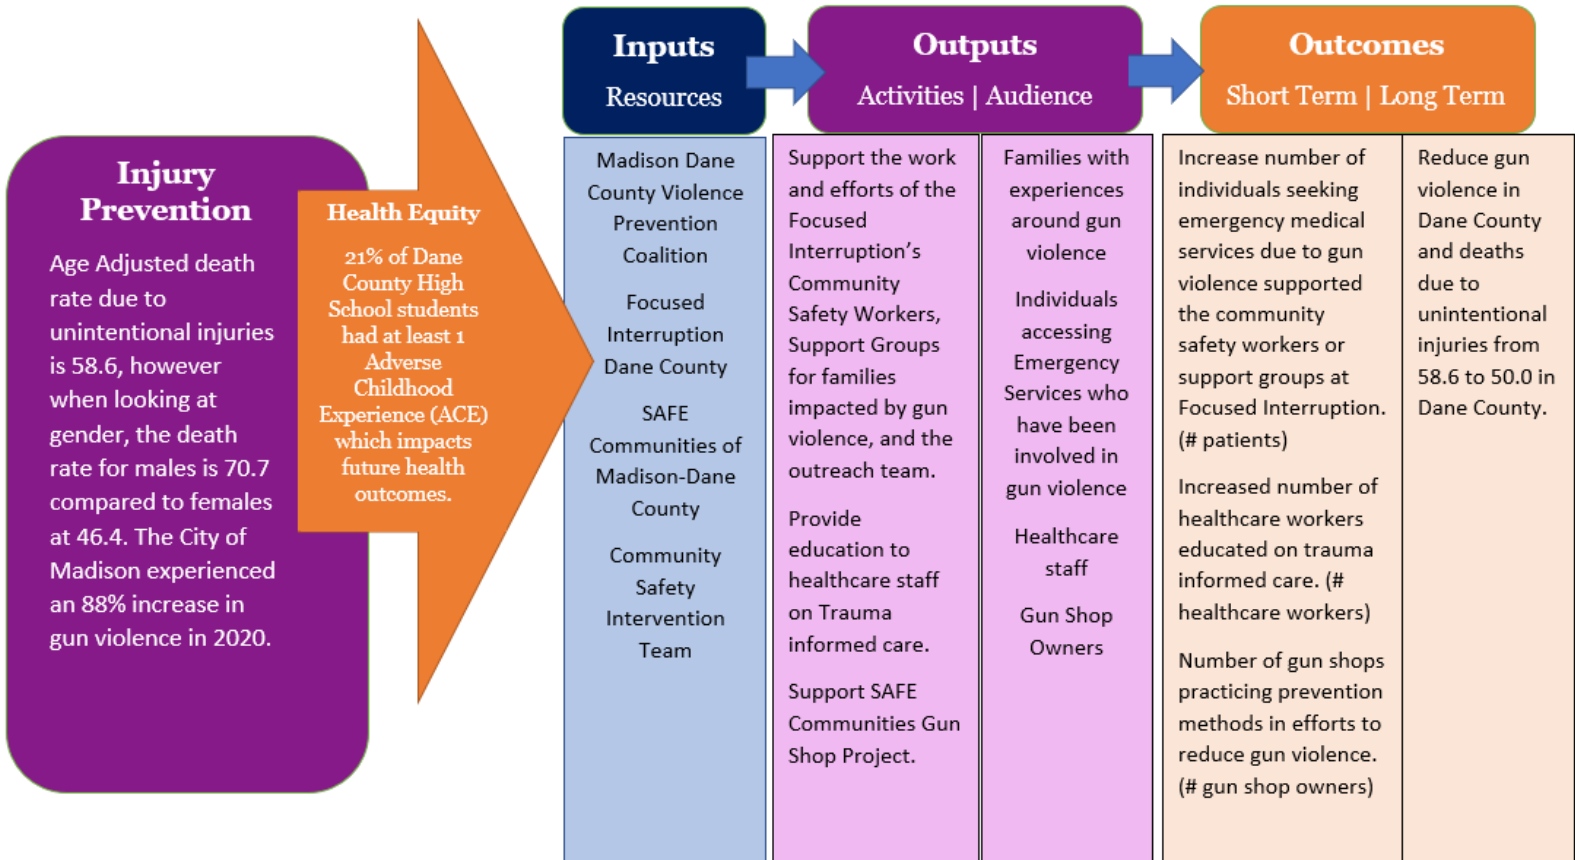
Injury Prevention

Age Adjusted death rate due to unintentional injuries is 58.6, however when looking at gender, the death rate for males is 70.7 compared to females at 46.4. The City of Madison experienced an 88% increase in gun violence in 2020.

Health Equity

21% of Dane County High School students had at least 1 Adverse Childhood Experience (ACE) which impacts future health outcomes.

Inputs
Resources

Madison Dane County Violence Prevention Coalition

Focused Interruption Dane County

SAFE Communities of Madison-Dane County

Community Safety Intervention Team

Outputs
Activities | Audience

Support the work and efforts of the Focused Interruption's Community Safety Workers, Support Groups for families impacted by gun violence, and the outreach team.

Provide education to healthcare staff on Trauma informed care.

Support SAFE Communities Gun Shop Project.

Families with experiences around gun violence

Individuals accessing Emergency Services who have been involved in gun violence

Healthcare staff

Gun Shop Owners

Outcomes
Short Term | Long Term

Increase number of individuals seeking emergency medical services due to gun violence supported the community safety workers or support groups at Focused Interruption. (# patients)

Increased number of healthcare workers educated on trauma informed care. (# healthcare workers)

Number of gun shops practicing prevention methods in efforts to reduce gun violence. (# gun shop owners)

Reduce gun violence in Dane County and deaths due to unintentional injuries from 58.6 to 50.0 in Dane County.